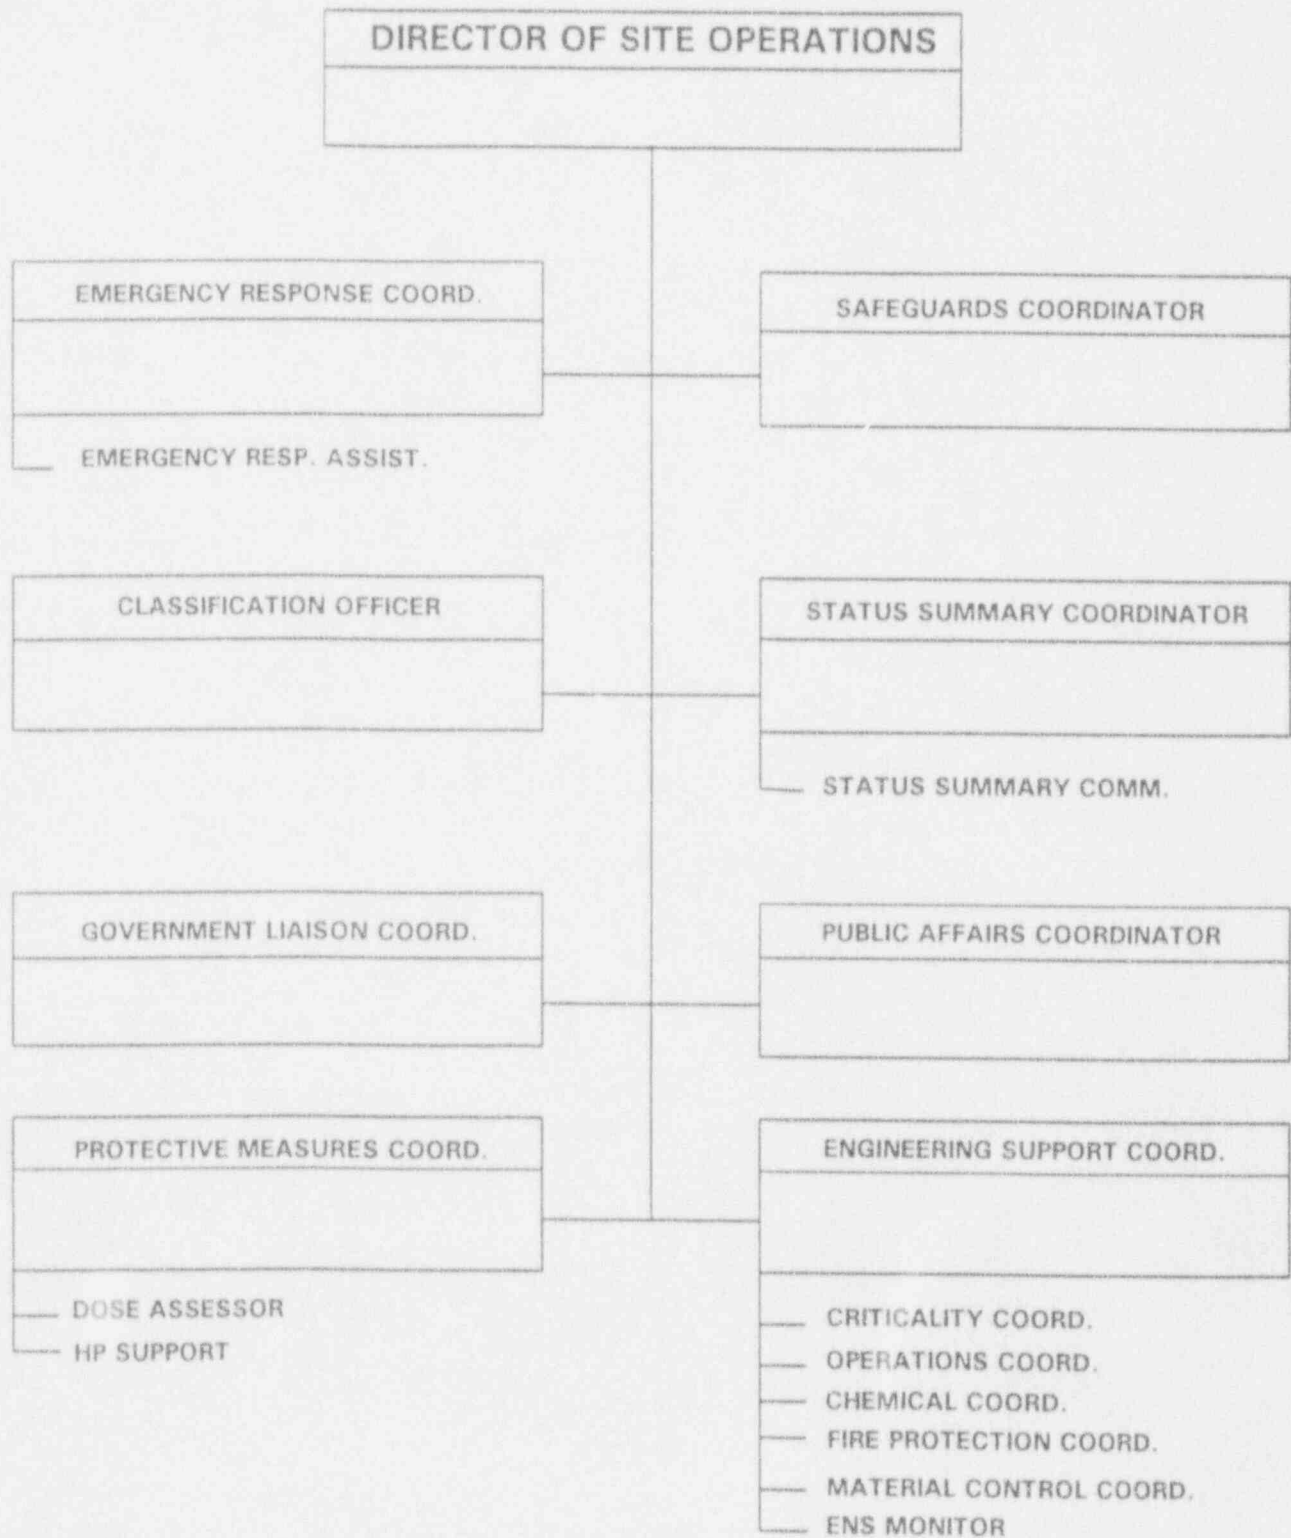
DIRECTOR OF SITE OPERATIONS

EMERGENCY RESPONSE COORD.

EMERGENCY RESP. ASSIST.

SAFEGUARDS COORDINATOR

CLASSIFICATION OFFICER

STATUS SUMMARY COORDINATOR

STATUS SUMMARY COMM.

GOVERNMENT LIAISON COORD.

PUBLIC AFFAIRS COORDINATOR

PROTECTIVE MEASURES COORD.

DOSE ASSESSOR

HP SUPPORT

ENGINEERING SUPPORT COORD.

CRITICALITY COORD.

OPERATIONS COORD.

CHEMICAL COORD.

FIRE PROTECTION COORD.

MATERIAL CONTROL COORD.

ENS MONITOR